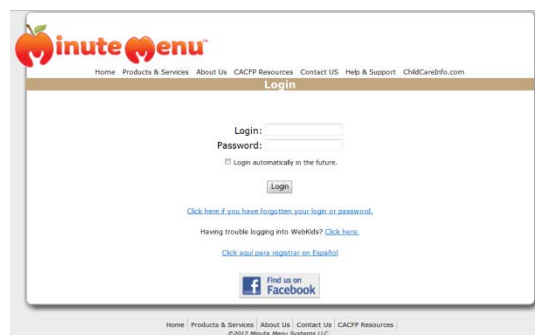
Minute Menu™

Home Products & Services About Us CACFP Resources Contact US Help & Support ChildCareInfo.com

Login

Login:
Password:
Login automatically in the future.

Login

Click here if you have forgotten your login or password.

Having trouble logging into WebKids? Click here.

Click aquí para registrar en Español

Find us on Facebook

Home | Products & Services | About Us | Contact Us | CACFP Resources
©2012 Minute Menu Systems LLC